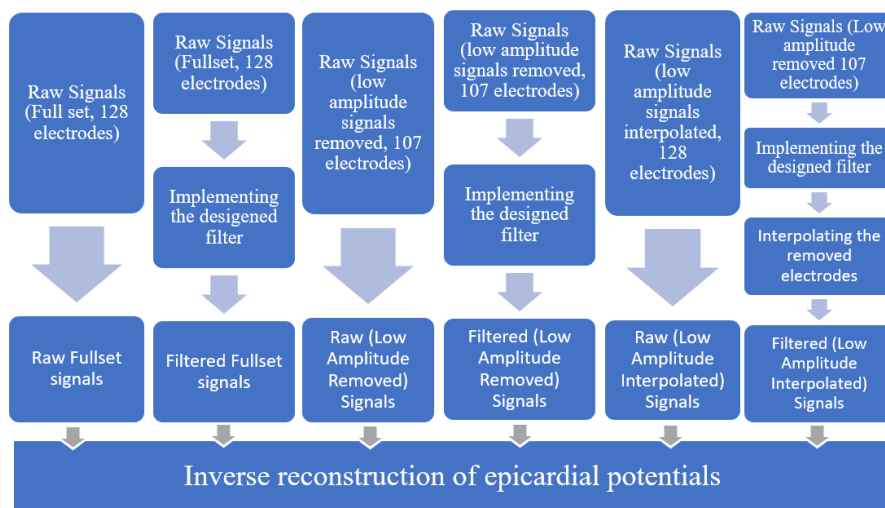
Raw Signals (Full set, 128 electrodes)

Raw Fullset signals

Raw Signals (Fullset, 128 electrodes)

Implementing the desigened filter

Filtered Fullset signals

Raw Signals (low amplitude signals removed, 107 electrodes)

Raw (Low Amplitude Removed) Signals

Raw Signals (low amplitude signals removed, 107 electrodes)

Implementing the designed filter

Filtered (Low Amplitude Removed) Signals

Raw Signals (low amplitude signals interpolated, 128 electrodes)

Raw (Low Amplitude Interpolated) Signals

Raw Signals (Low amplitude removed 107 electrodes)

Implementing the designed filter

Interpolating the removed electrodes

Filtered (Low Amplitude Interpolated) Signals

Inverse reconstruction of epicardial potentials